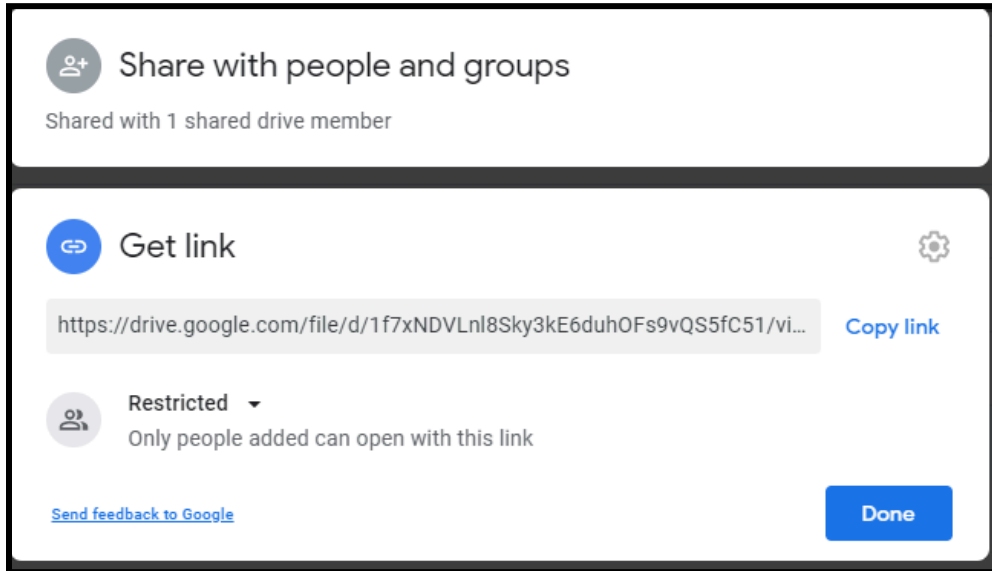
Share with people and groups

Shared with 1 shared drive member

Get link

https://drive.google.com/file/d/1f7xNDVLnl8Sky3kE6duhOFs9vQS5fC51/vi...

Copy link

Restricted

Only people added can open with this link

Send feedback to Google

Done